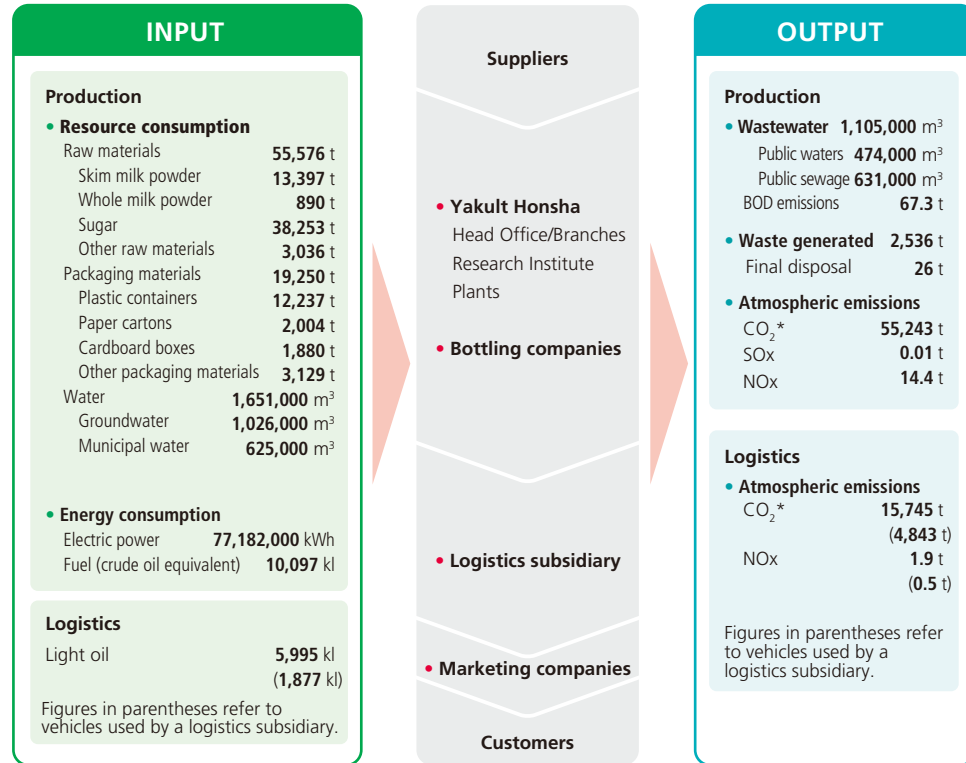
INPUT

Production

• Resource consumption

| | |
|---|---|
| Raw materials | 55,576 t |
| Skim milk powder | 13,397 t |
| Whole milk powder | 890 t |
| Sugar | 38,253 t |
| Other raw materials | 3,036 t |
| Packaging materials | 19,250 t |
| Plastic containers | 12,237 t |
| Paper cartons | 2,004 t |
| Cardboard boxes | 1,880 t |
| Other packaging materials | 3,129 t |
| Water | 1,651,000 $m^3$ |
| Groundwater | 1,026,000 $m^3$ |
| Municipal water | 625,000 $m^3$ |

• Energy consumption

| | |
|---|---|
| Electric power | 77,182,000 kWh |
| Fuel (crude oil equivalent) | 10,097 kl |

Logistics

| | |
|---|---|
| Light oil | 5,995 kl |
| | (1,877 kl) |

Figures in parentheses refer to vehicles used by a logistics subsidiary.

Suppliers

• Yakult Honsha
Head Office/Branches
Research Institute
Plants

• Bottling companies

• Logistics subsidiary

• Marketing companies

Customers

OUTPUT

Production

• Wastewater 1,105,000 $m^3$

| | |
|---|---|
| Public waters | 474,000 $m^3$ |
| Public sewage | 631,000 $m^3$ |
| BOD emissions | 67.3 t |

• Waste generated 2,536 t

| | |
|---|---|
| Final disposal | 26 t |

• Atmospheric emissions

| | |
|---|---|
| $CO_2$* | 55,243 t |
| SOx | 0.01 t |
| NOx | 14.4 t |

Logistics

• Atmospheric emissions

| | |
|---|---|
| $CO_2$* | 15,745 t |
| | (4,843 t) |
| NOx | 1.9 t |
| | (0.5 t) |

Figures in parentheses refer to vehicles used by a logistics subsidiary.